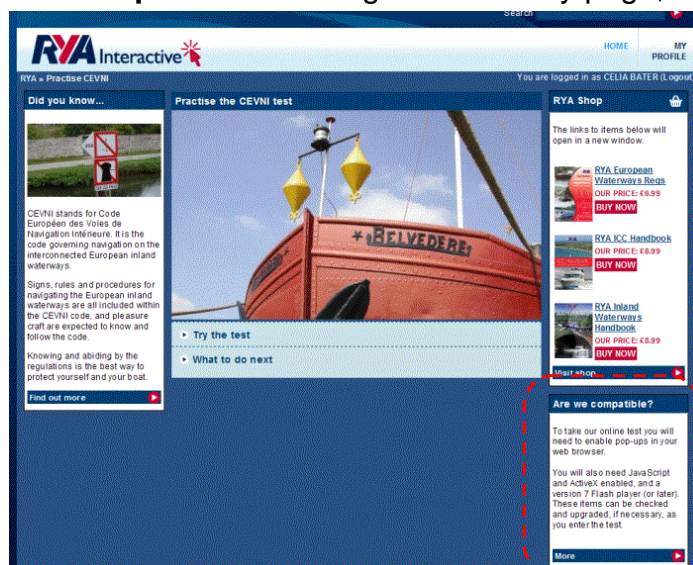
Search

RYA Interactive

HOME
MY PROFILE

RYA » Practise CEVNI
You are logged in as CELIA BATER (Logout

Did you know...

CEVNI stands for Code Européen des Voies de Navigation Intérieure. It is the code governing navigation on the interconnected European inland waterways.

Signs, rules and procedures for navigating the European inland waterways are all included within the CEVNI code, and pleasure craft are expected to know and follow the code.

Knowing and abiding by the regulations is the best way to protect yourself and your boat.

Find out more

Practise the CEVNI test

BELVEDERE

Try the test
What to do next

RYA Shop

The links to items below will open in a new window.

RYA European Waterways Regs
OUR PRICE: £6.99
BUY NOW

RYA ICC Handbook
OUR PRICE: £8.99
BUY NOW

RYA Inland Waterways Handbook
OUR PRICE: £8.99
BUY NOW

Visit shop

Are we compatible?

To take our online test you will need to enable pop-ups in your web browser.

You will also need JavaScript and ActiveX enabled, and a version 7 Flash player (or later). These items can be checked and upgraded, if necessary, as you enter the test.

More